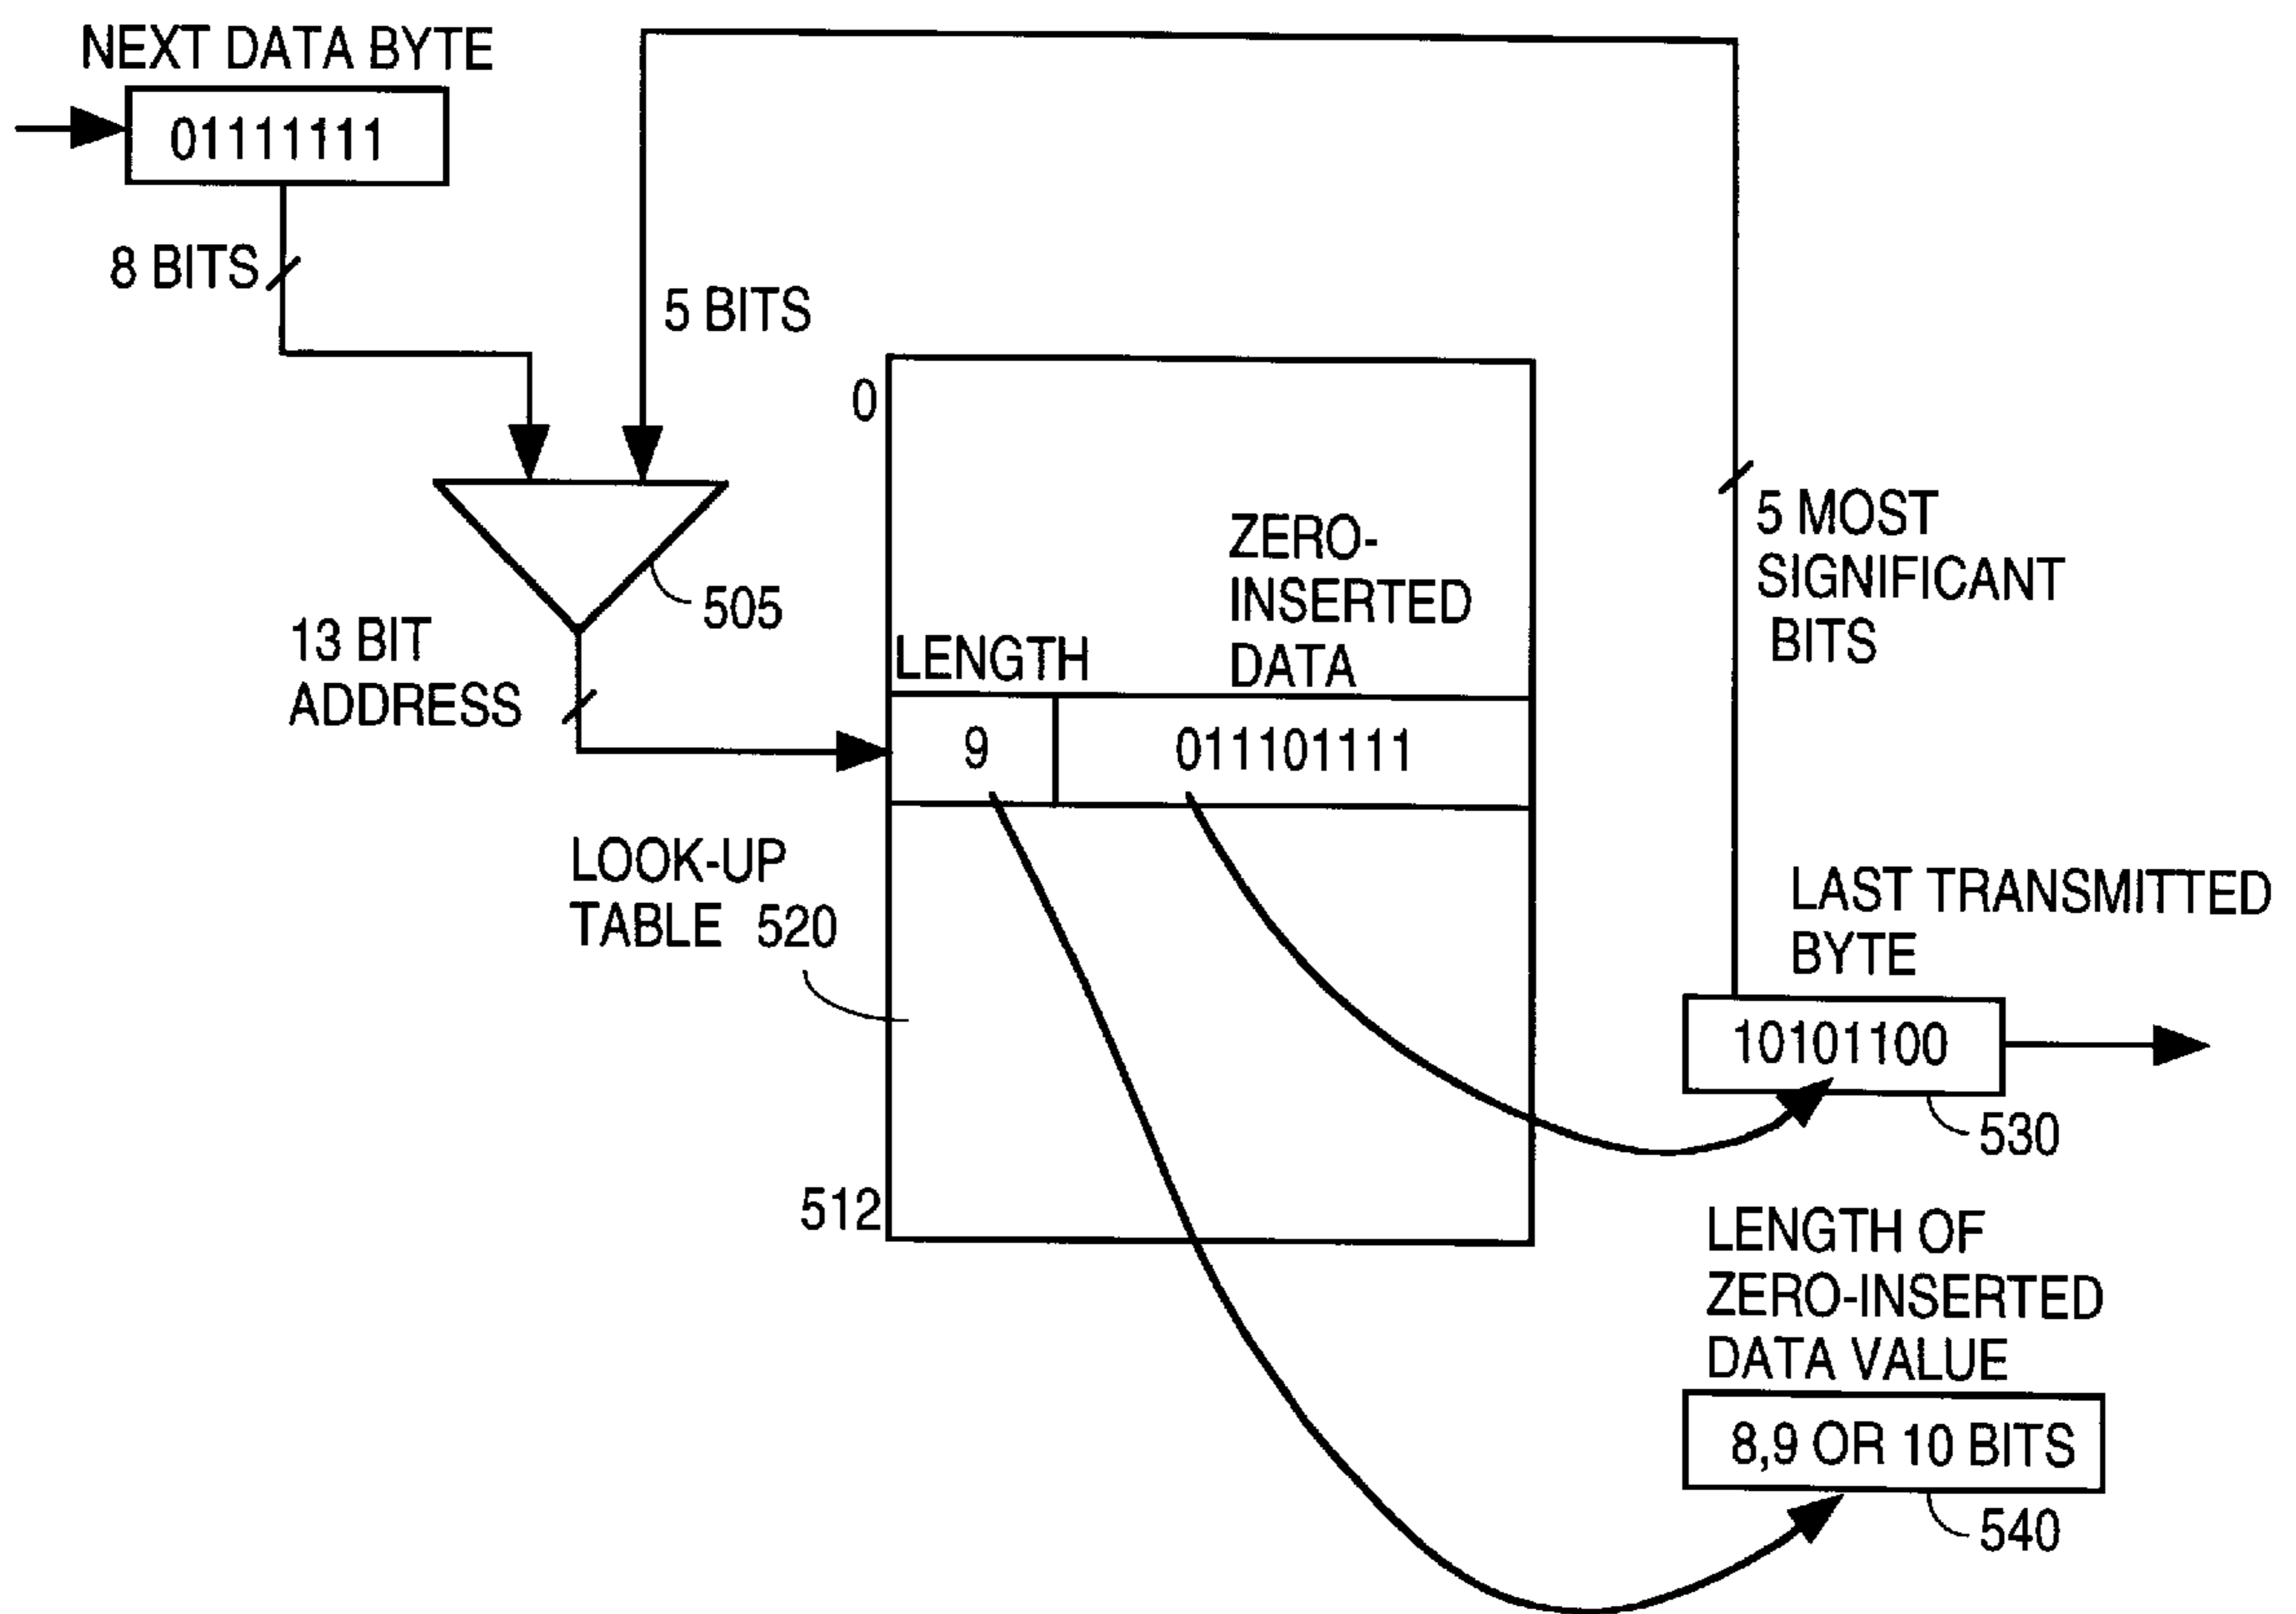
NEXT DATA BYTE

01111111

8 BITS

5 BITS

0

505

13 BIT ADDRESS

LENGTH

ZERO-INSERTED DATA

9

011101111

5 MOST SIGNIFICANT BITS

LOOK-UP TABLE 520

LAST TRANSMITTED BYTE

10101100

530

512

LENGTH OF ZERO-INSERTED DATA VALUE

8,9 OR 10 BITS

540